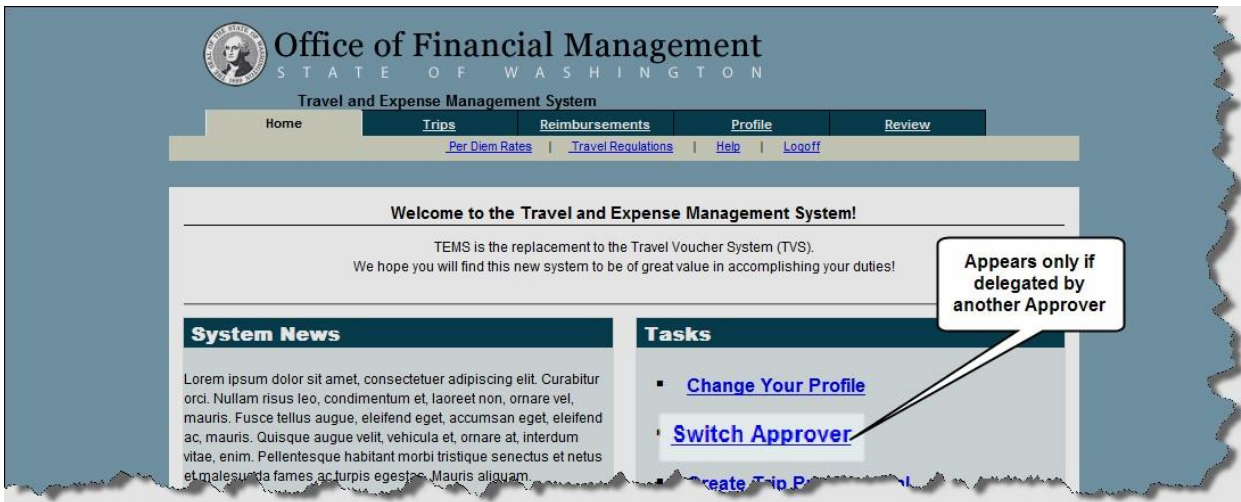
Office of Financial Management
STATE OF WASHINGTON

Travel and Expense Management System

| Home | Trips | Reimbursements | Profile | Review |
|---|---|---|---|---|

Per Diem Rates | Travel Regulations | Help | Logoff

Welcome to the Travel and Expense Management System!

TEMS is the replacement to the Travel Voucher System (TVS).
We hope you will find this new system to be of great value in accomplishing your duties!

Appears only if delegated by another Approver

System News

Lorem ipsum dolor sit amet, consectetuer adipiscing elit. Curabitur orci. Nullam risus leo, condimentum et, laoreet non, ornare vel, mauris. Fusce tellus augue, eleifend eget, accumsan eget, eleifend ac, mauris. Quisque augue velit, vehicula et, ornare at, interdum vitae, enim. Pellentesque habitant morbi tristique senectus et netus et malesuada fames ac turpis egestas. Mauris aliquam.

Tasks

Change Your Profile

Switch Approver

Create Trip P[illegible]